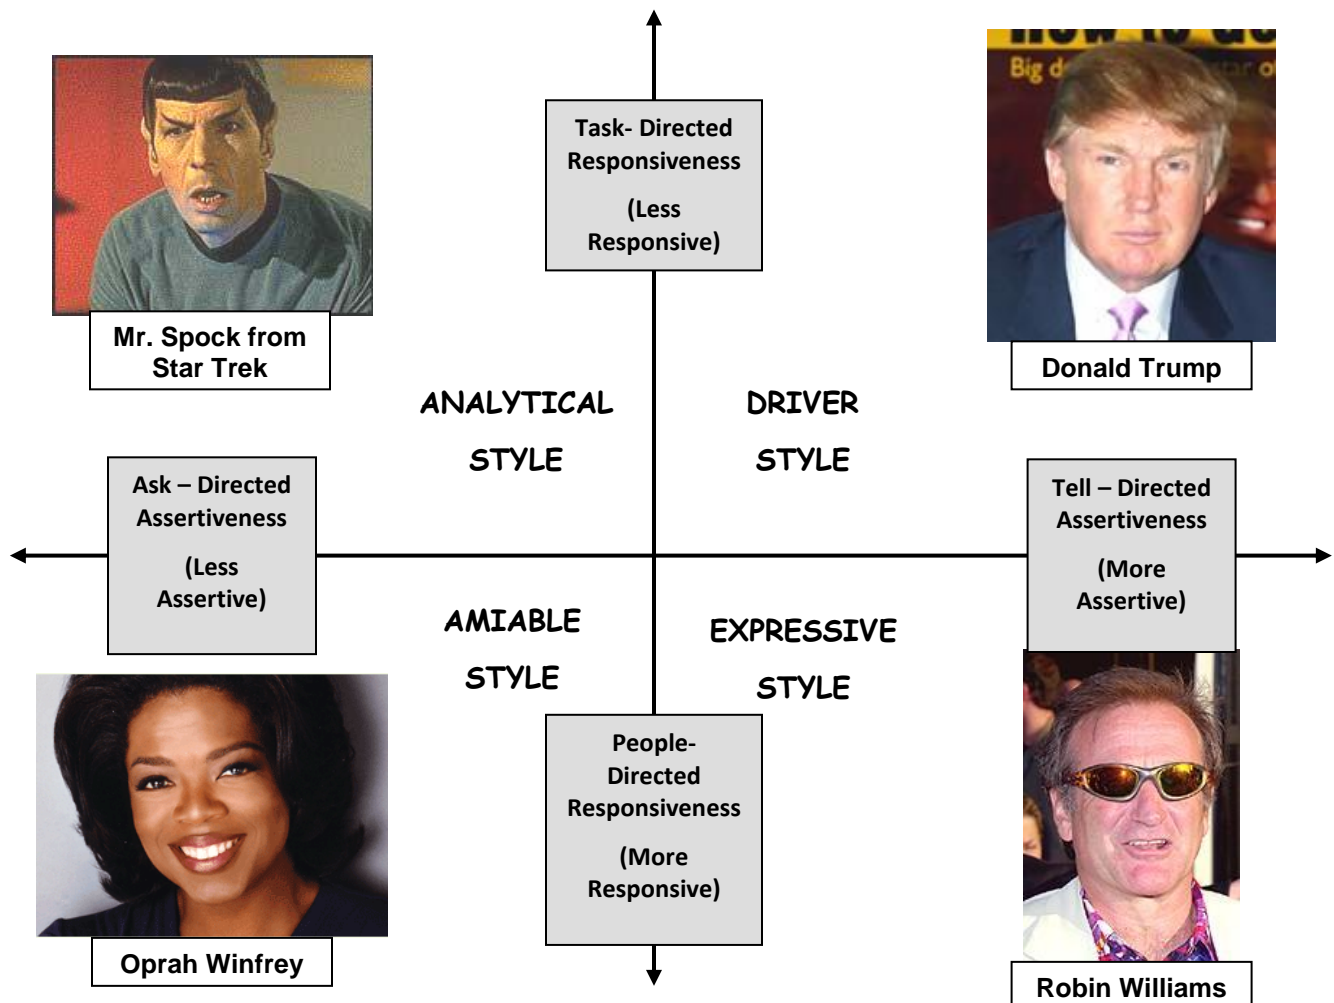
Mr. Spock from Star Trek

Task- Directed Responsiveness

(Less Responsive)

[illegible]

Big d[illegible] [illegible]ar o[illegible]

Donald Trump

ANALYTICAL

STYLE

DRIVER

STYLE

Ask – Directed Assertiveness

(Less Assertive)

Tell – Directed Assertiveness

(More Assertive)

AMIABLE

STYLE

EXPRESSIVE

STYLE

People- Directed Responsiveness

(More Responsive)

Oprah Winfrey

Robin Williams